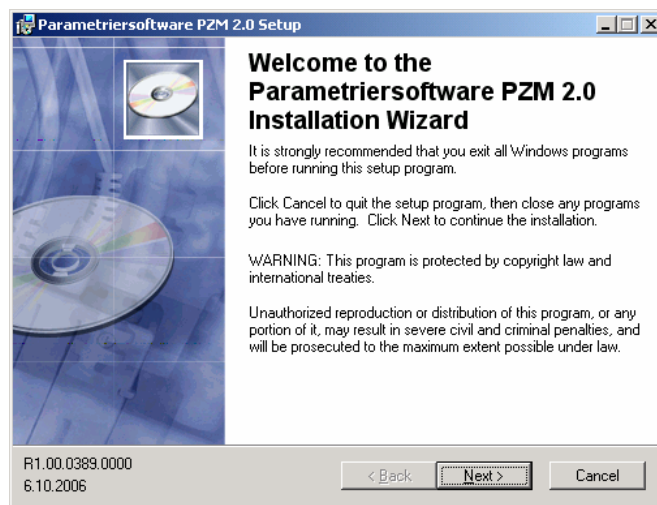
Parametriersoftware PZM 2.0 Setup

Welcome to the Parametriersoftware PZM 2.0 Installation Wizard

It is strongly recommended that you exit all Windows programs before running this setup program.

Click Cancel to quit the setup program, then close any programs you have running. Click Next to continue the installation.

WARNING: This program is protected by copyright law and international treaties.

Unauthorized reproduction or distribution of this program, or any portion of it, may result in severe civil and criminal penalties, and will be prosecuted to the maximum extent possible under law.

R1.00.0389.0000
6.10.2006

< Back
Next >
Cancel